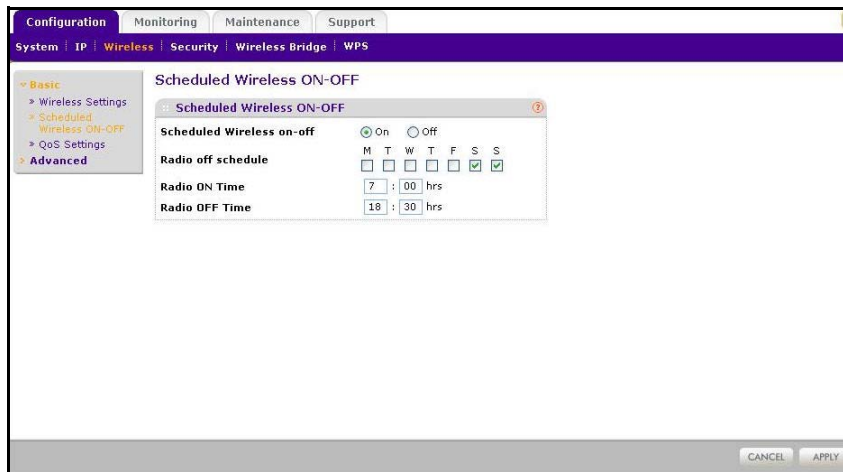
Configuration | Monitoring | Maintenance | Support

System | IP | Wireless | Security | Wireless Bridge | WPS

Basic
» Wireless Settings
» Scheduled Wireless ON-OFF
» QoS Settings
Advanced

Scheduled Wireless ON-OFF

Scheduled Wireless ON-OFF

Scheduled Wireless on-off  On  Off

Radio off schedule  M T W T F S S

Radio ON Time  7 : 00 hrs

Radio OFF Time  18 : 30 hrs

CANCEL  APPLY